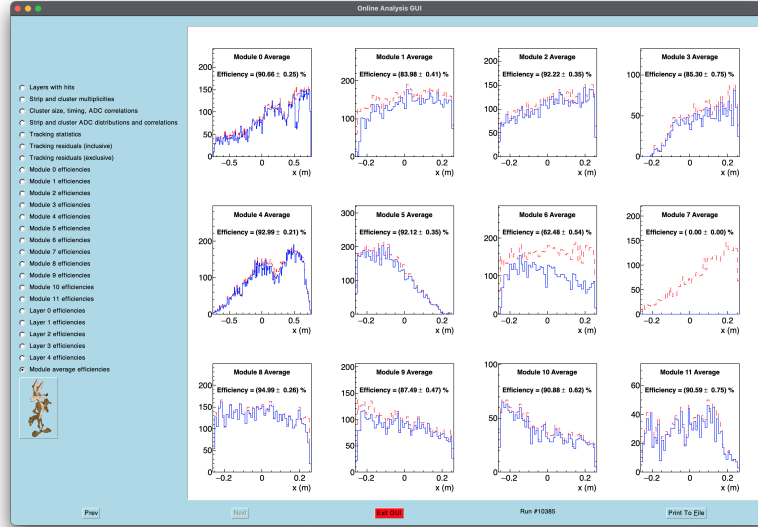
Online Analysis GUI

Layers with hits
Strip and cluster multiplicities
Cluster size, timing, ADC correlations
Strip and cluster ADC distributions and correlations
Tracking statistics
Tracking residuals (inclusive)
Tracking residuals (exclusive)
Module 0 efficiencies
Module 1 efficiencies
Module 2 efficiencies
Module 3 efficiencies
Module 4 efficiencies
Module 5 efficiencies
Module 6 efficiencies
Module 7 efficiencies
Module 8 efficiencies
Module 9 efficiencies
Module 10 efficiencies
Module 11 efficiencies
Layer 0 efficiencies
Layer 1 efficiencies
Layer 2 efficiencies
Layer 3 efficiencies
Layer 4 efficiencies
Module average efficiencies

Module 0 Average
Efficiency = (90.66 ± 0.25) %
200 150 100 50 0
−0.5 0 0.5
x (m)

Module 1 Average
Efficiency = (83.98 ± 0.41) %
200 100 0
−0.2 0 0.2
x (m)

Module 2 Average
Efficiency = (92.22 ± 0.35) %
200 150 100 50 0
−0.2 0 0.2
x (m)

Module 3 Average
Efficiency = (85.30 ± 0.75) %
100 50 0
−0.2 0 0.2
x (m)

Module 4 Average
Efficiency = (92.99 ± 0.21) %
200 100 0
−0.5 0 0.5
x (m)

Module 5 Average
Efficiency = (92.12 ± 0.35) %
300 200 100 0
−0.2 0 0.2
x (m)

Module 6 Average
Efficiency = (62.48 ± 0.54) %
200 100 0
−0.2 0 0.2
x (m)

Module 7 Average
Efficiency = ( 0.00 ± 0.00) %
200 150 100 50 0
−0.2 0 0.2
x (m)

Module 8 Average
Efficiency = (94.99 ± 0.26) %
200 150 100 50 0
−0.2 0 0.2
x (m)

Module 9 Average
Efficiency = (87.49 ± 0.47) %
200 150 100 50 0
−0.2 0 0.2
x (m)

Module 10 Average
Efficiency = (90.88 ± 0.62) %
100 50 0
−0.2 0 0.2
x (m)

Module 11 Average
Efficiency = (90.59 ± 0.75) %
60 40 20 0
−0.2 0 0.2
x (m)

Prev
Next
Exit GUI
Run #10385
Print To File